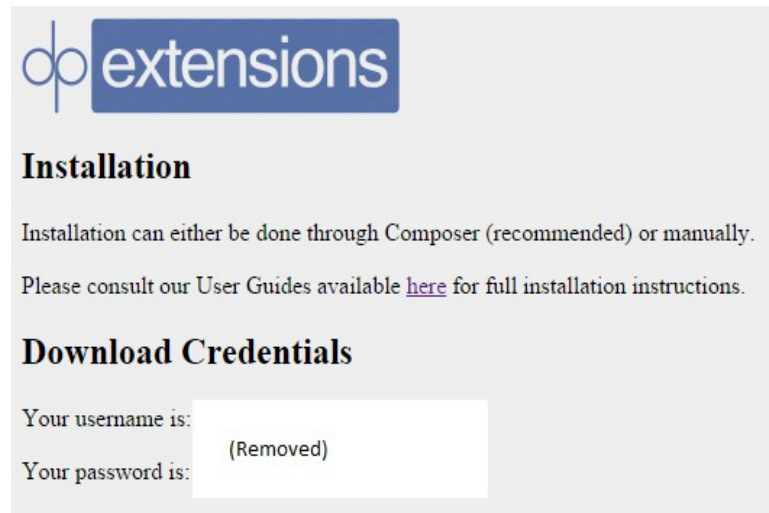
dp extensions

Installation

Installation can either be done through Composer (recommended) or manually.

Please consult our User Guides available here for full installation instructions.

Download Credentials

Your username is:

(Removed)

Your password is: